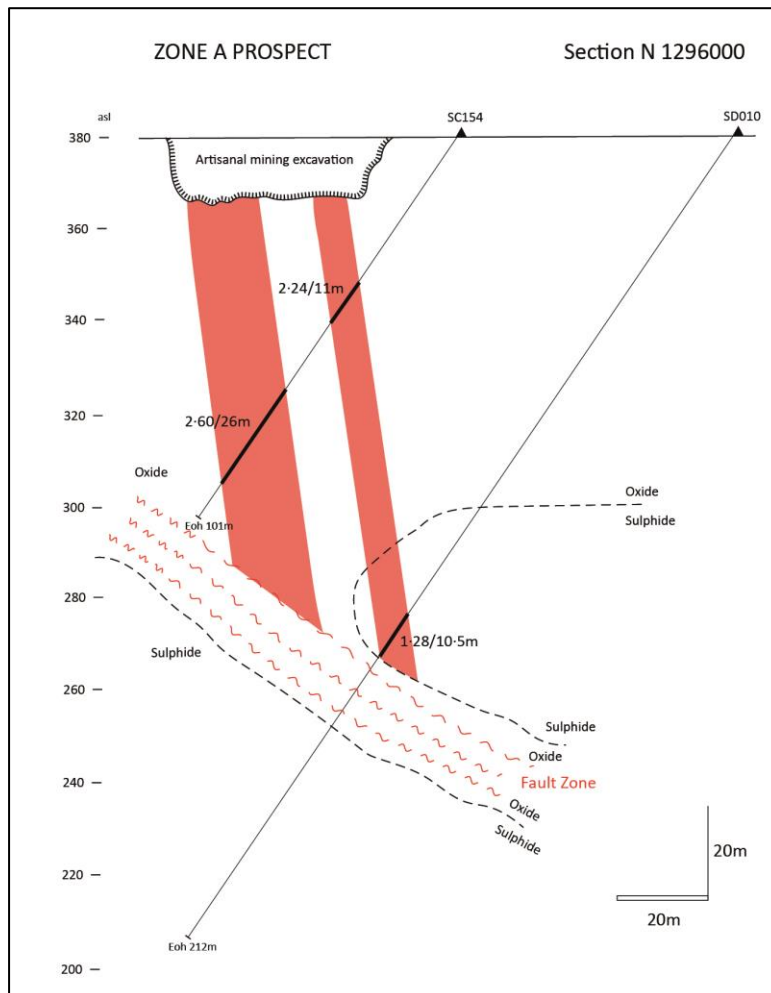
ZONE A PROSPECT

Section N 1296000

asl

380
360
340
320
300
280
260
240
220
200

SC154

SD010

Artisanal mining excavation

2·24/11m

2·60/26m

Oxide

Eoh 101m

Oxide

Sulphide

1·28/10·5m

Sulphide

Sulphide

Oxide

Fault Zone

Oxide

Sulphide

20m

20m

Eoh 212m